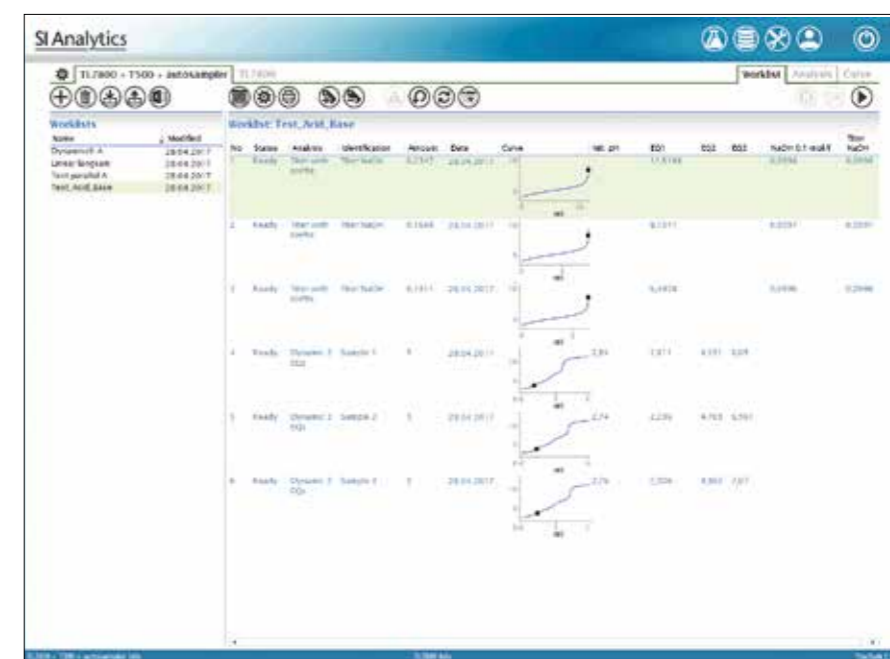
SI Analytics

TL7800 + T500 + autosampler | TL7800

Worklist | Analysis | Curve

Worklists

| Name | Modified |
|---|---|
| Dynamisch A | 28.04.2017 |
| Linear langsam | 28.04.2017 |
| Test parallel A | 28.04.2017 |
| Test_Acid_Base | 28.04.2017 |

Worklist: Test_Acid_Base

| No | Status | Analysis | Identification | Amount | Date | Curve | Init. pH | EQ1 | EQ2 | EQ3 | NaOH 0.1 mol/l | Titer NaOH |
|---|---|---|---|---|---|---|---|---|---|---|---|---|
| 1 | Ready | Titer with norms | Titer NaOH | 0,2147 | 28.04.2017 | | | 11,5144 | | | 0,0994 | 0,0994 |
| 2 | Ready | Titer with norms | Titer NaOH | 0,1644 | 28.04.2017 | | | 8,1311 | | | 0,0291 | 0,0291 |
| 3 | Ready | Titer with norms | Titer NaOH | 0,1911 | 28.04.2017 | | | 9,4818 | | | 0,0986 | 0,0986 |
| 4 | Ready | Dynamic 3 EQs | Sample 1 | 5 | 28.04.2017 | | 2,84 | 1,871 | 4,151 | 5,09 | | |
| 5 | Ready | Dynamic 3 EQs | Sample 2 | 5 | 28.04.2017 | | 2,74 | 2,235 | 4,763 | 5,561 | | |
| 6 | Ready | Dynamic 3 EQs | Sample 3 | 5 | 28.04.2017 | | 2,76 | 2,004 | 4,863 | 7,07 | | |

TL7800 + T500 + autosampler Info | TL7800 Info | TitrSuite